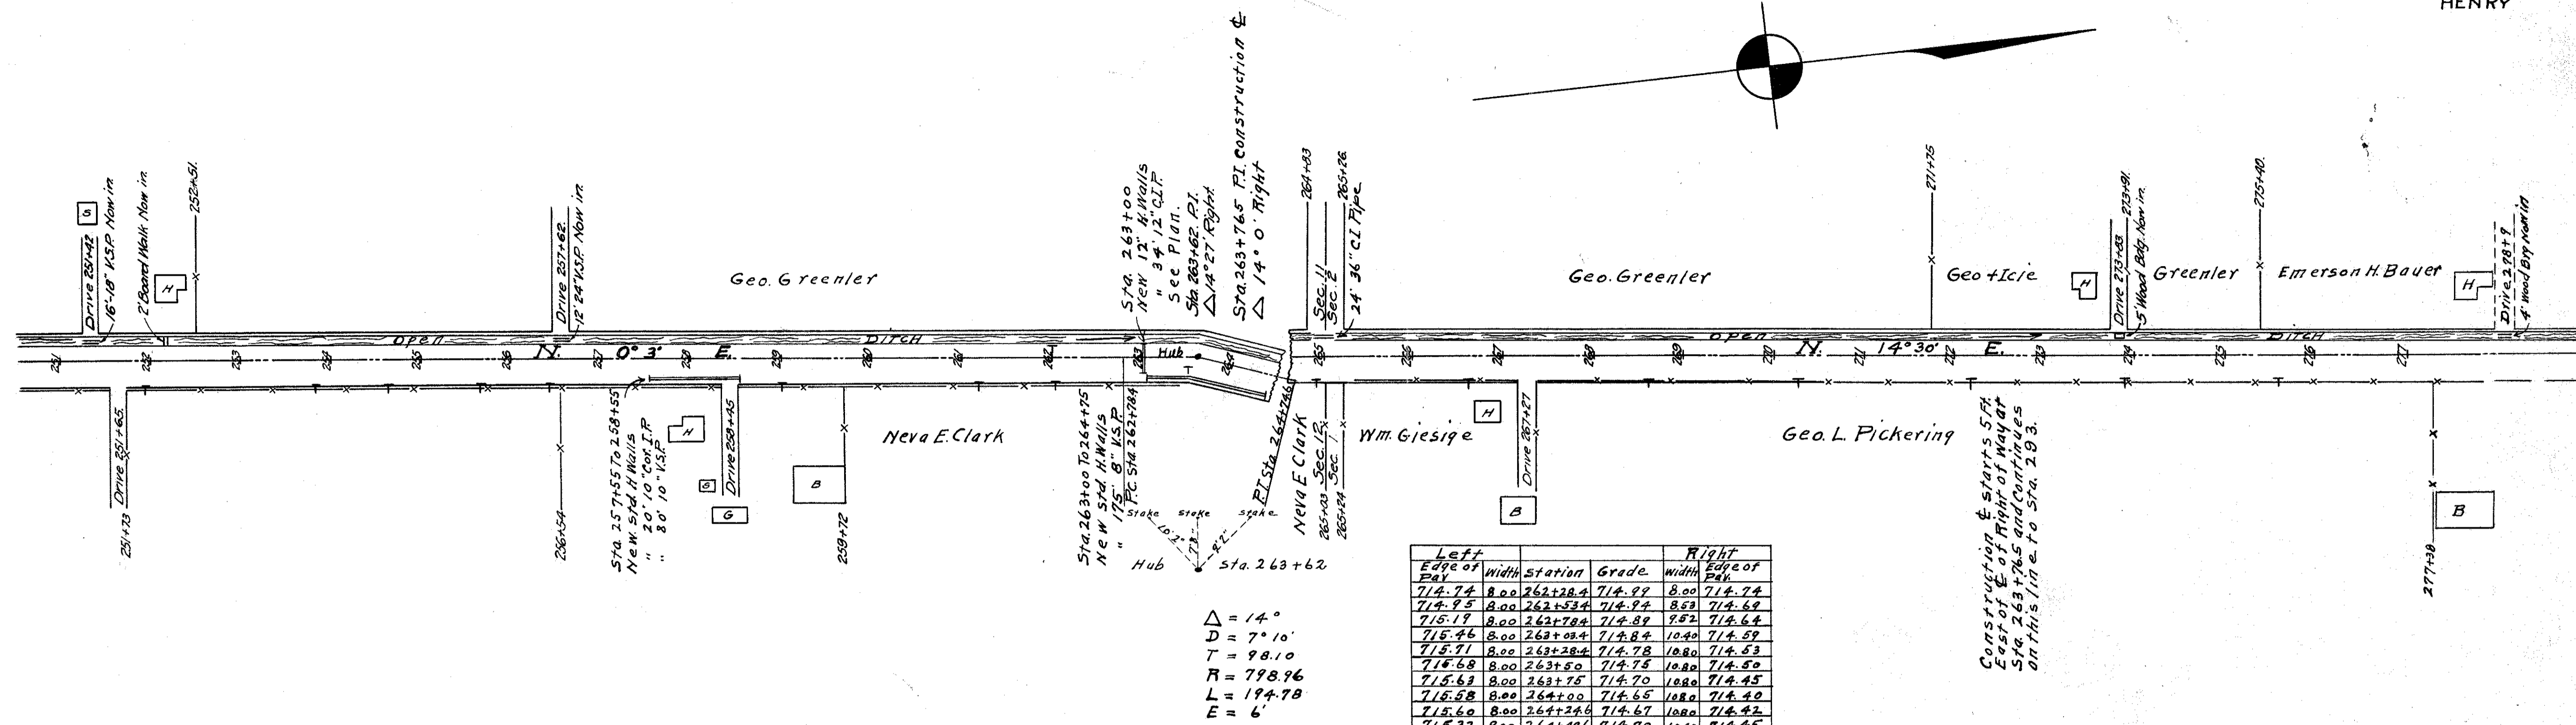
HENRY

S
Drive 251+42
16'-18" V.S.P. Now in
2' Board Walk Now in
H
252+51

Drive 257+62
12' 24" V.S.P. Now in

Geo. Greenler

Sta. 263+00
New 12' H. Walls
" 34' 12" C.I.P.
See Plan.
Sta. 263+62 P.I.
$\Delta$ 14°27' Right

Sta. 263+76.5 P.I. Construction ℄
$\Delta$ 14°0' Right

264+83
Sec. 11
Sec. 2
265+26
24' 36" C.I. Pipe

Geo. Greenler

271+75

Geo + Icie

H
Drive 273+83
5' Wood Bdg. Now in
273+91
Greenler
275+40
Emerson H. Bauer
H
Drive 278+9
4' Wood Bdg Now in

Open Ditch
N. 0° 3' E.
Hub
T
Open Ditch
N. 14°30' E.

251 252 253 254 255 256 257 258 259 260 261 262 263 264 265 266 267 268 269 270 271 272 273 274 275 276 277

Drive 251+65
Drive 251+73
Sta. 257+55 To 258+55
New Std. H Walls
" 20' 10" Cor. I.P.
" 80' 10" V.S.P.
H
G
Drive 258+45
G
256+54
B
258+72

Neva E. Clark

Sta. 263+00 To 264+75
New Std. H. Walls
" 175' 8" V.S.P.
P.C. Sta. 262+78.4

Stake Stake Stake
10.2' 7.8' 9.2'
Hub
Sta. 263+62

P.T. Sta. 264+74.6
Neva E Clark
Sec. 12
Sec. 1
265+03
265+24

Wm. Giesige
H
Drive 267+27
B

Geo. L. Pickering

Construction ℄ starts 5 Ft. East of ℄ of Right of way at Sta. 263+76.5 and Continues on this line to Sta. 293.

B
277+38

$\Delta = 14°$
$D = 7° 10'$
$T = 98.10$
$R = 798.96$
$L = 194.78$
$E = 6'$

| Left | | | | Right | |
|---|---|---|---|---|---|
| Edge of Pav. | Width | Station | Grade | Width | Edge of Pav. |
| 714.74 | 8.00 | 262+28.4 | 714.99 | 8.00 | 714.74 |
| 714.95 | 8.00 | 262+53.4 | 714.94 | 8.53 | 714.69 |
| 715.19 | 8.00 | 262+78.4 | 714.89 | 9.52 | 714.64 |
| 715.46 | 8.00 | 263+03.4 | 714.84 | 10.40 | 714.59 |
| 715.71 | 8.00 | 263+28.4 | 714.78 | 10.80 | 714.53 |
| 715.68 | 8.00 | 263+50 | 714.75 | 10.80 | 714.50 |
| 715.63 | 8.00 | 263+75 | 714.70 | 10.80 | 714.45 |
| 715.58 | 8.00 | 264+00 | 714.65 | 10.80 | 714.40 |
| 715.60 | 8.00 | 264+24.6 | 714.67 | 10.80 | 714.42 |
| 715.32 | 8.00 | 264+49.6 | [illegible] | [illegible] | 714.45 |